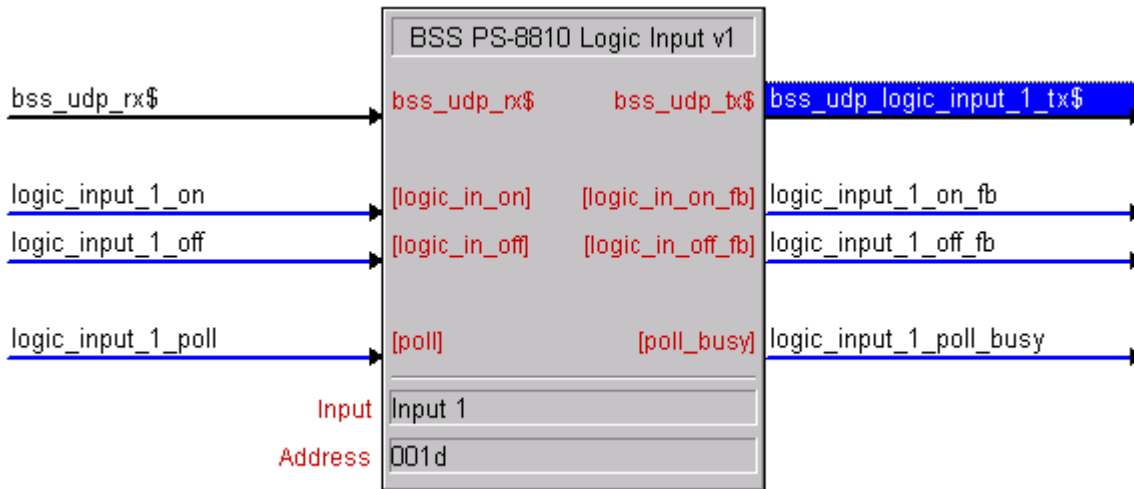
BSS PS-8810 Logic Input v1

bss_udp_rx$
bss_udp_rx$
bss_udp_tx$
bss_udp_logic_input_1_tx$

logic_input_1_on
[logic_in_on]
[logic_in_on_fb]
logic_input_1_on_fb

logic_input_1_off
[logic_in_off]
[logic_in_off_fb]
logic_input_1_off_fb

logic_input_1_poll
[poll]
[poll_busy]
logic_input_1_poll_busy

Input
Input 1

Address
001d